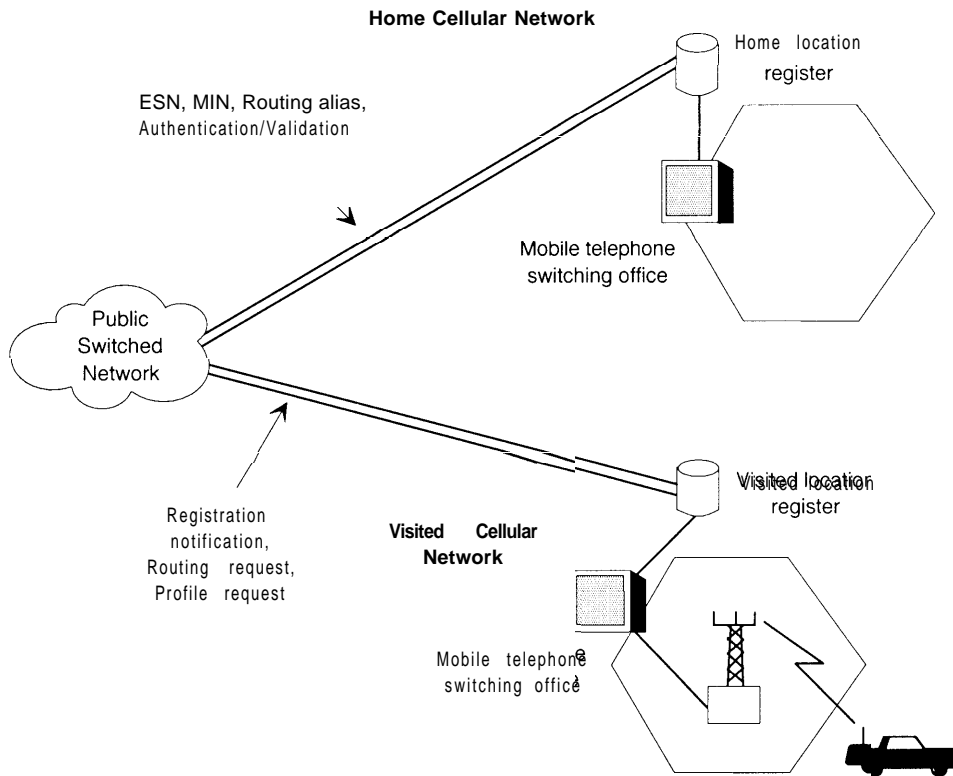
Home Cellular Network

Home location register

ESN, MIN, Routing alias, Authentication/Validation

Mobile telephone switching office

Public Switched Network

Visited location register

Registration notification, Routing request, Profile request

Visited Cellular Network

Mobile telephone switching office